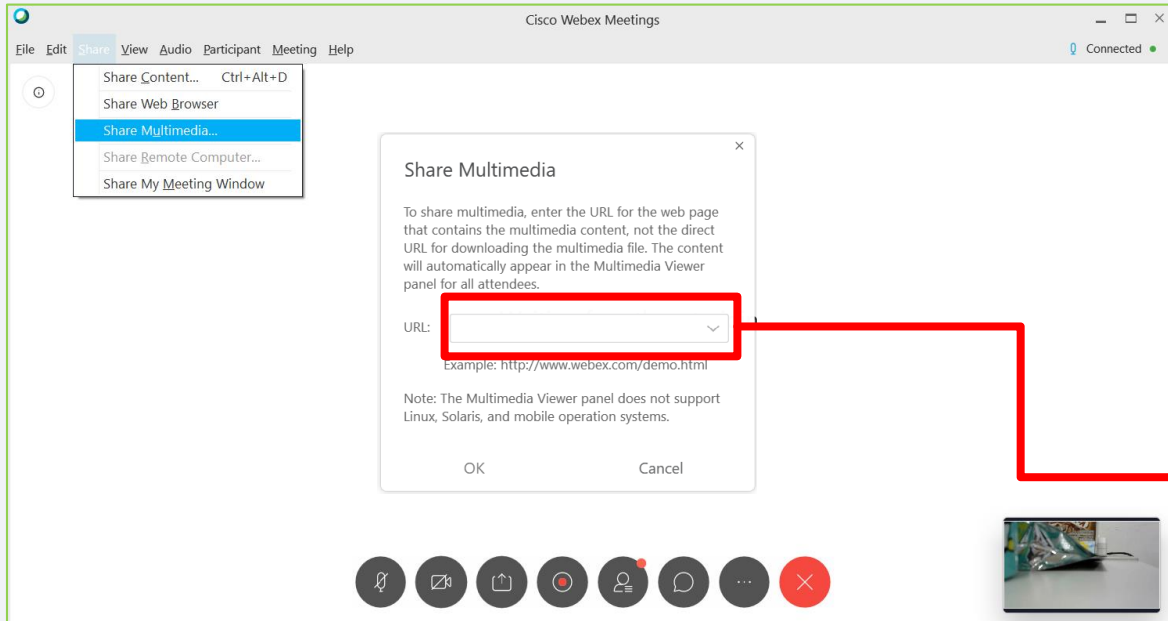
Cisco Webex Meetings

File Edit Share View Audio Participant Meeting Help

Connected

Share Content... Ctrl+Alt+D
Share Web Browser
Share Multimedia...
Share Remote Computer...
Share My Meeting Window

Share Multimedia

To share multimedia, enter the URL for the web page that contains the multimedia content, not the direct URL for downloading the multimedia file. The content will automatically appear in the Multimedia Viewer panel for all attendees.

URL:

Example: http://www.webex.com/demo.html

Note: The Multimedia Viewer panel does not support Linux, Solaris, and mobile operation systems.

OK Cancel